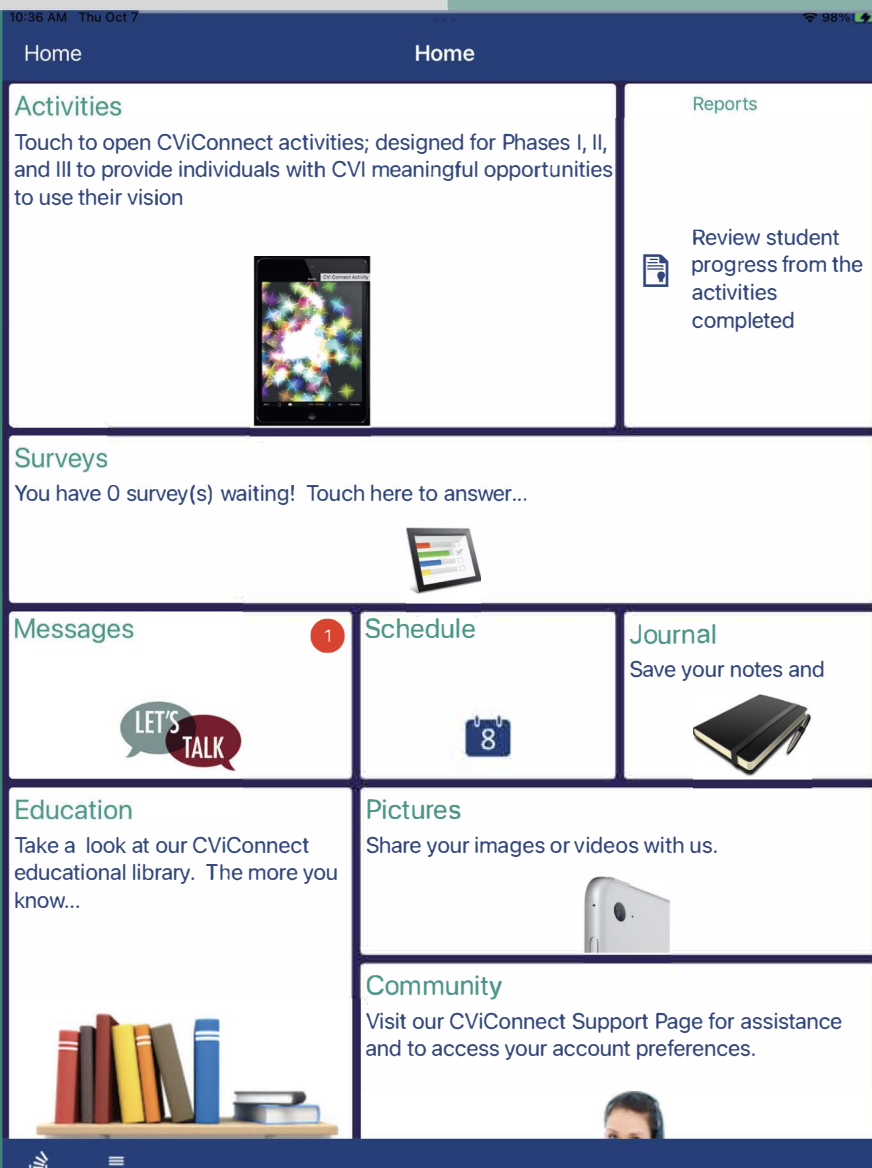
10:36 AM Thu Oct 7

98%

Home

Home

Activities

Touch to open CViConnect activities; designed for Phases I, II, and III to provide individuals with CVI meaningful opportunities to use their vision

CVi Connect Activity

Reports

Review student progress from the activities completed

Surveys

You have 0 survey(s) waiting! Touch here to answer...

Messages

1

LET'S TALK

Schedule

8

Journal

Save your notes and

Education

Take a look at our CViConnect educational library. The more you know...

Pictures

Share your images or videos with us.

Community

Visit our CViConnect Support Page for assistance and to access your account preferences.